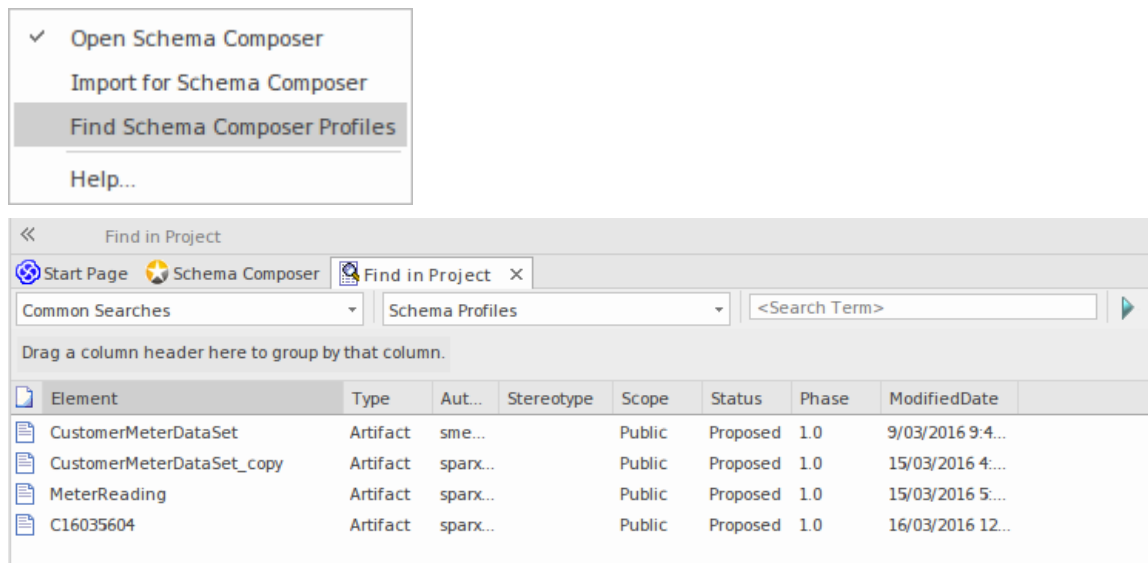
✓ Open Schema Composer
Import for Schema Composer
Find Schema Composer Profiles
Help...

«  Find in Project

Start Page  Schema Composer  Find in Project ✕

Common Searches  Schema Profiles  <Search Term>

Drag a column header here to group by that column.

| Element | Type | Aut... | Stereotype | Scope | Status | Phase | ModifiedDate |
|---|---|---|---|---|---|---|---|
| CustomerMeterDataSet | Artifact | sme... | | Public | Proposed | 1.0 | 9/03/2016 9:4... |
| CustomerMeterDataSet_copy | Artifact | sparx... | | Public | Proposed | 1.0 | 15/03/2016 4:... |
| MeterReading | Artifact | sparx... | | Public | Proposed | 1.0 | 15/03/2016 5:... |
| C16035604 | Artifact | sparx... | | Public | Proposed | 1.0 | 16/03/2016 12... |